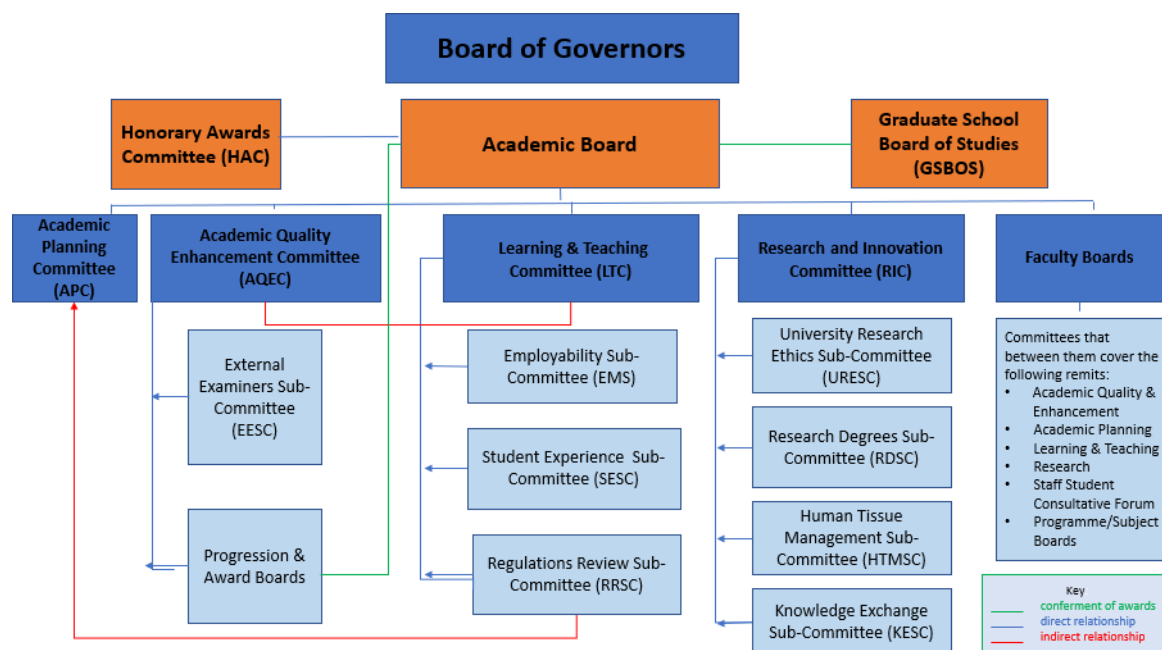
Board of Governors

Honorary Awards Committee (HAC)

Academic Board

Graduate School Board of Studies (GSBOS)

Academic Planning Committee (APC)

Academic Quality Enhancement Committee (AQEC)

Learning & Teaching Committee (LTC)

Research and Innovation Committee (RIC)

Faculty Boards

External Examiners Sub-Committee (EESC)

Progression & Award Boards

Employability Sub-Committee (EMS)

Student Experience Sub-Committee (SESC)

Regulations Review Sub-Committee (RRSC)

University Research Ethics Sub-Committee (URESC)

Research Degrees Sub-Committee (RDSC)

Human Tissue Management Sub-Committee (HTMSC)

Knowledge Exchange Sub-Committee (KESC)

Committees that between them cover the following remits:
• Academic Quality & Enhancement
• Academic Planning
• Learning & Teaching
• Research
• Staff Student Consultative Forum
• Programme/Subject Boards

Key
conferment of awards
direct relationship
indirect relationship